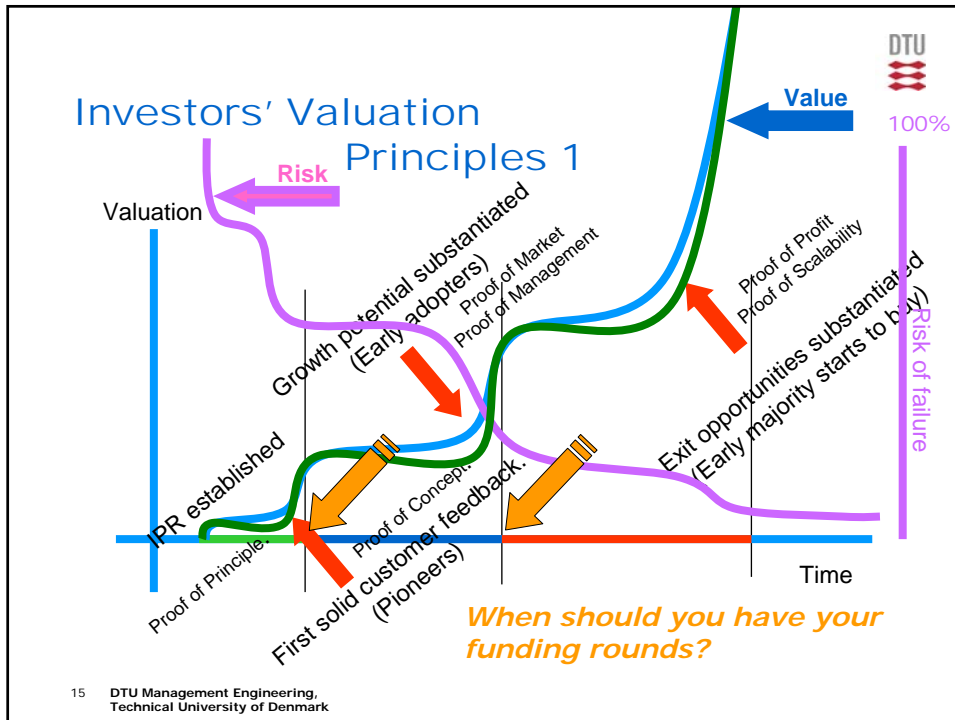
Investors' Valuation Principles 1

DTU

Value

100%

Risk

Valuation

Growth potential substantiated (Early adopters)

Proof of Market
Proof of Management

Proof of Profit
Proof of Scalability

Exit opportunities substantiated (Early majority starts to buy)

Risk of failure

IPR established

Proof of Concept.

First solid customer feedback. (Pioneers)

Proof of Principle.

Time

When should you have your funding rounds?

15 DTU Management Engineering, Technical University of Denmark